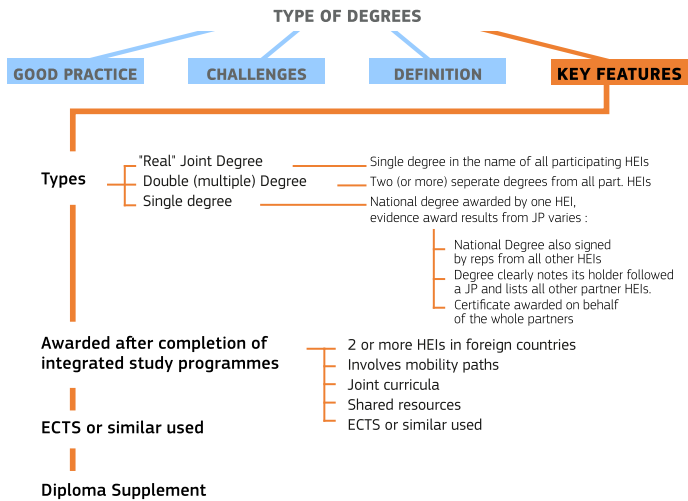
TYPE OF DEGREES

GOOD PRACTICE

CHALLENGES

DEFINITION

KEY FEATURES

Types

"Real" Joint Degree
Double (multiple) Degree
Single degree

Single degree in the name of all participating HEIs
Two (or more) seperate degrees from all part. HEIs
National degree awarded by one HEI, evidence award results from JP varies :

National Degree also signed by reps from all other HEIs
Degree clearly notes its holder followed a JP and lists all other partner HEIs.
Certificate awarded on behalf of the whole partners

Awarded after completion of integrated study programmes

2 or more HEIs in foreign countries
Involves mobility paths
Joint curricula
Shared resources
ECTS or similar used

ECTS or similar used

Diploma Supplement